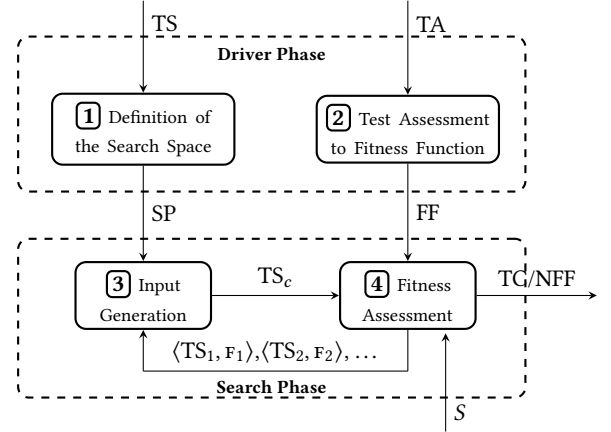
TS

TA

Driver Phase

1 Definition of the Search Space

2 Test Assessment to Fitness Function

SP

FF

3 Input Generation

$TS_c$

4 Fitness Assessment

TC/NFF

$\langle TS_1, F_1\rangle, \langle TS_2, F_2\rangle, \ldots$

Search Phase

$S$